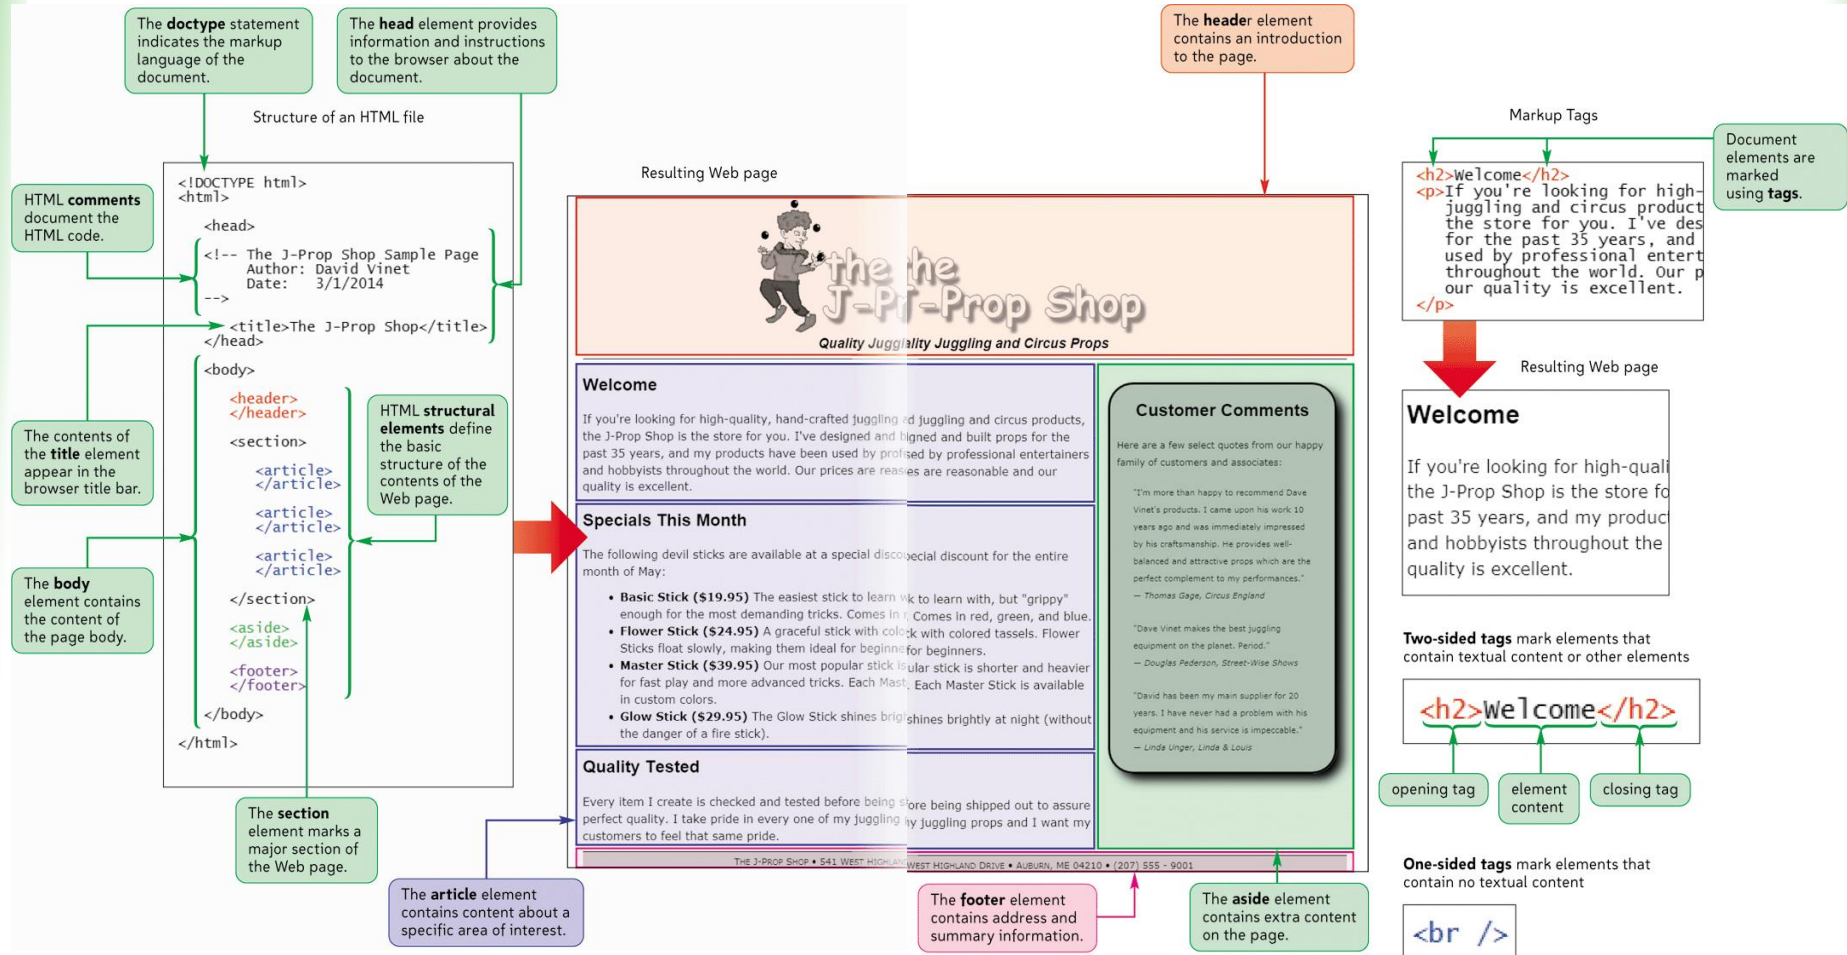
The **doctype** statement indicates the markup language of the document.

The **head** element provides information and instructions to the browser about the document.

Structure of an HTML file

HTML **comments** document the HTML code.

The contents of the **title** element appear in the browser title bar.

The **body** element contains the content of the page body.

```
<!DOCTYPE html>
<html>
   <head>
   <!-- The J-Prop Shop Sample Page
        Author: David Vinet
        Date:   3/1/2014
   -->
      <title>The J-Prop Shop</title>
   </head>
   <body>
      <header>
      </header>
      <section>
         <article>
         </article>
         <article>
         </article>
         <article>
         </article>
      </section>
      <aside>
      </aside>
      <footer>
      </footer>
   </body>
</html>
```

HTML **structural elements** define the basic structure of the contents of the Web page.

The **section** element marks a major section of the Web page.

The **article** element contains content about a specific area of interest.

Resulting Web page

The **header** element contains an introduction to the page.

the the
J-Pr-Prop Shop
Quality Juggl ality Juggling and Circus Props

Welcome

If you're looking for high-quality, hand-crafted juggling ed juggling and circus products, the J-Prop Shop is the store for you. I've designed and igned and built props for the past 35 years, and my products have been used by profe sed by professional entertainers and hobbyists throughout the world. Our prices are reas es are reasonable and our quality is excellent.

Specials This Month

The following devil sticks are available at a special disco ecial discount for the entire month of May:

• **Basic Stick ($19.95)** The easiest stick to learn ick to learn with, but "grippy" enough for the most demanding tricks. Comes in r Comes in red, green, and blue.
• **Flower Stick ($24.95)** A graceful stick with colo ck with colored tassels. Flower Sticks float slowly, making them ideal for beginne for beginners.
• **Master Stick ($39.95)** Our most popular stick is ular stick is shorter and heavier for fast play and more advanced tricks. Each Mast Each Master Stick is available in custom colors.
• **Glow Stick ($29.95)** The Glow Stick shines brig shines brightly at night (without the danger of a fire stick).

Quality Tested

Every item I create is checked and tested before being s ore being shipped out to assure perfect quality. I take pride in every one of my juggling ny juggling props and I want my customers to feel that same pride.

THE J-PROP SHOP • 541 WEST HIGHLAN WEST HIGHLAND DRIVE • AUBURN, ME 04210 • (207) 555 - 9001

Customer Comments

Here are a few select quotes from our happy family of customers and associates:

"I'm more than happy to recommend Dave Vinet's products. I came upon his work 10 years ago and was immediately impressed by his craftsmanship. He provides well-balanced and attractive props which are the perfect complement to my performances."
— Thomas Gage, Circus England

"Dave Vinet makes the best juggling equipment on the planet. Period."
— Douglas Pederson, Street-Wise Shows

"David has been my main supplier for 20 years. I have never had a problem with his equipment and his service is impeccable."
— Linda Unger, Linda & Louis

The **footer** element contains address and summary information.

The **aside** element contains extra content on the page.

Markup Tags

Document elements are marked using **tags**.

```
<h2>Welcome</h2>
<p>If you're looking for high-
   juggling and circus product
   the store for you. I've des
   for the past 35 years, and
   used by professional entert
   throughout the world. Our p
   our quality is excellent.
</p>
```

Resulting Web page

Welcome

If you're looking for high-quali the J-Prop Shop is the store fo past 35 years, and my product and hobbyists throughout the quality is excellent.

**Two-sided tags** mark elements that contain textual content or other elements

<h2>Welcome</h2>

opening tag
element content
closing tag

**One-sided tags** mark elements that contain no textual content

<br />